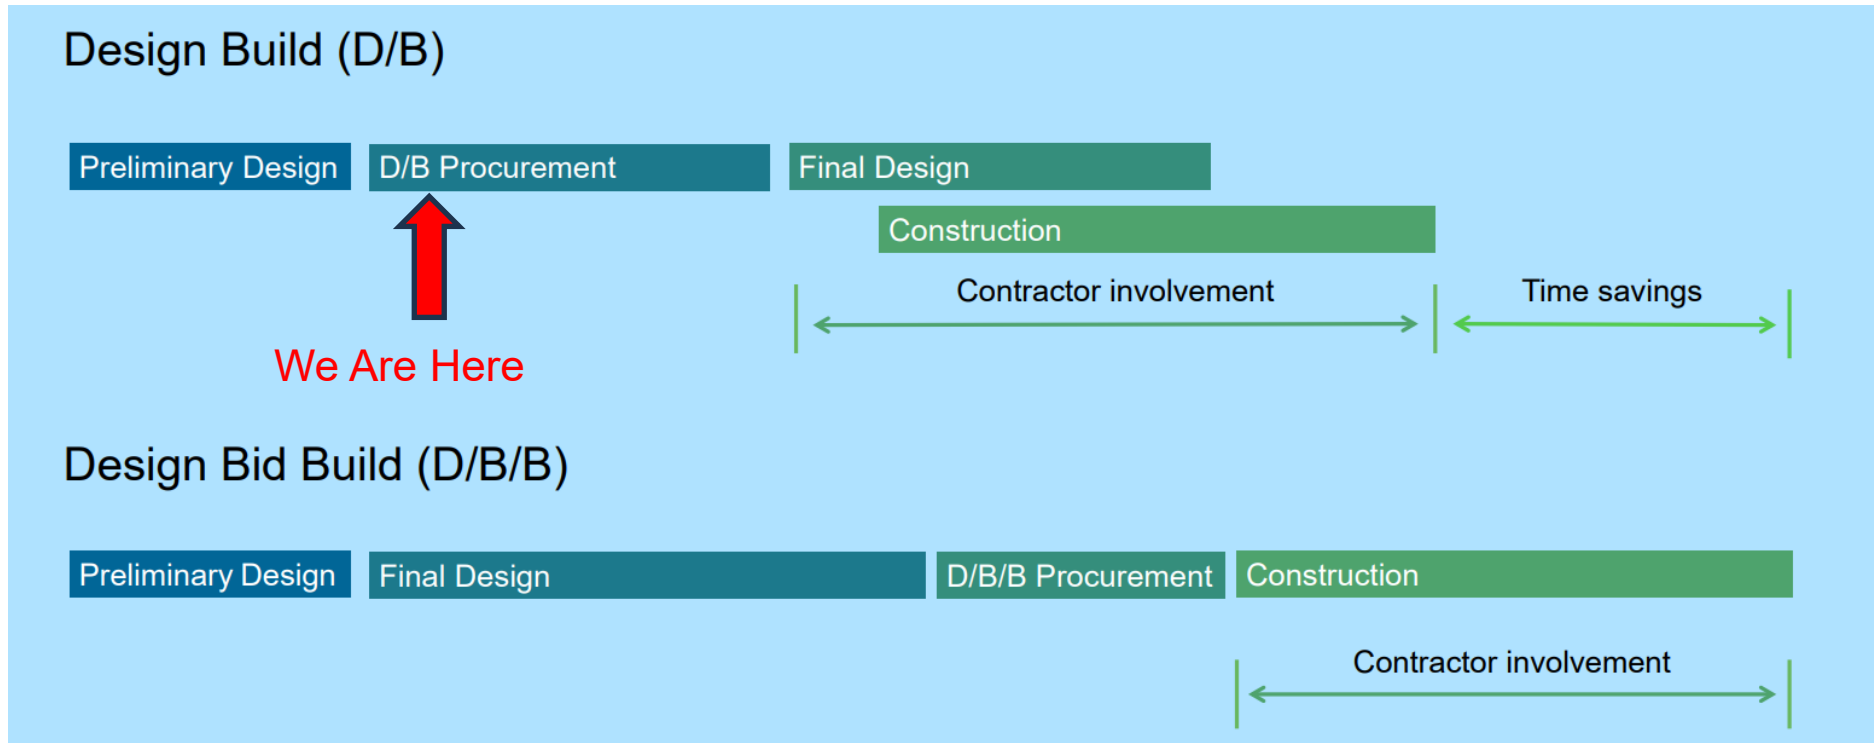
Design Build (D/B)

Preliminary Design

D/B Procurement

Final Design

Construction

Contractor involvement

Time savings

We Are Here

Design Bid Build (D/B/B)

Preliminary Design

Final Design

D/B/B Procurement

Construction

Contractor involvement